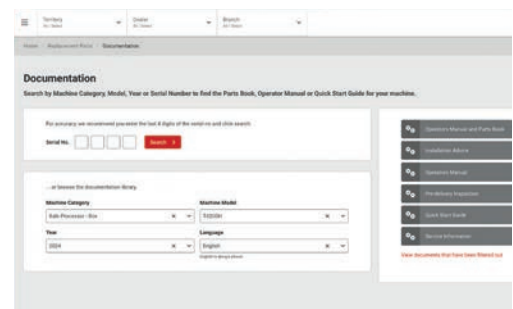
Territory
All Values

Dealer
All Values

Branch
All Values

Home / Replacement Parts / Documentation

Documentation

Search by Machine Category, Model, Year or Serial Number to find the Parts Book, Operator Manual or Quick Start Guide for your machine.

For accuracy we recommend you enter the last 4 digits of the serial no and click search.

Serial No.

Search >

...or browse the documentation library.

Machine Category
Fab Processor - Box

Machine Model
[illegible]

Year
2024

Language
English
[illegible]

Operators Manual and Parts Book

Installation Advice

Operators Manual

Pre-delivery Inspection

Quick Start Guide

Service Information

View documents that have been filtered out